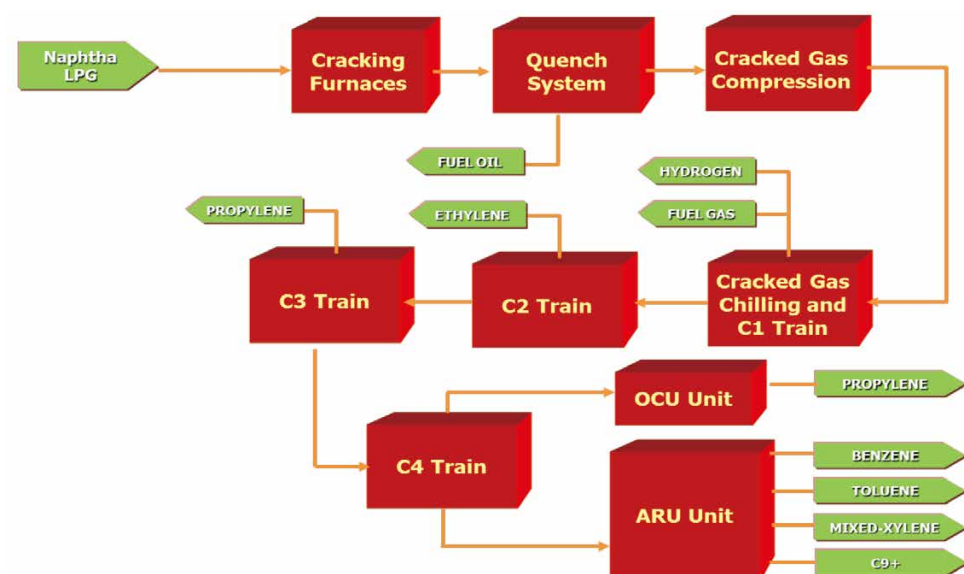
Naphtha LPG

Cracking Furnaces

Quench System

Cracked Gas Compression

FUEL OIL

HYDROGEN

FUEL GAS

PROPYLENE

ETHYLENE

C3 Train

C2 Train

Cracked Gas Chilling and C1 Train

OCU Unit

PROPYLENE

C4 Train

ARU Unit

BENZENE

TOLUENE

MIXED-XYLENE

C9+